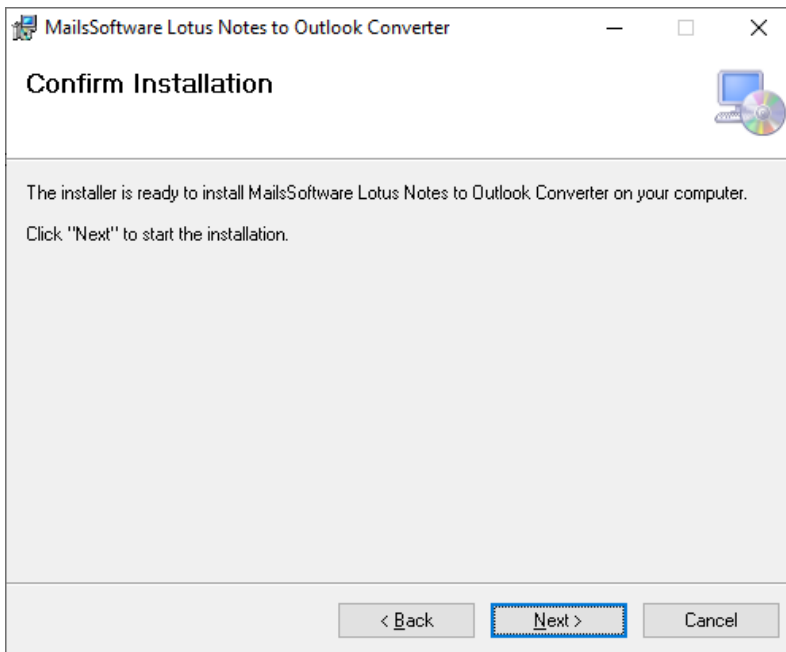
MailsSoftware Lotus Notes to Outlook Converter

Confirm Installation

The installer is ready to install MailsSoftware Lotus Notes to Outlook Converter on your computer.

Click "Next" to start the installation.

< Back

Next >

Cancel